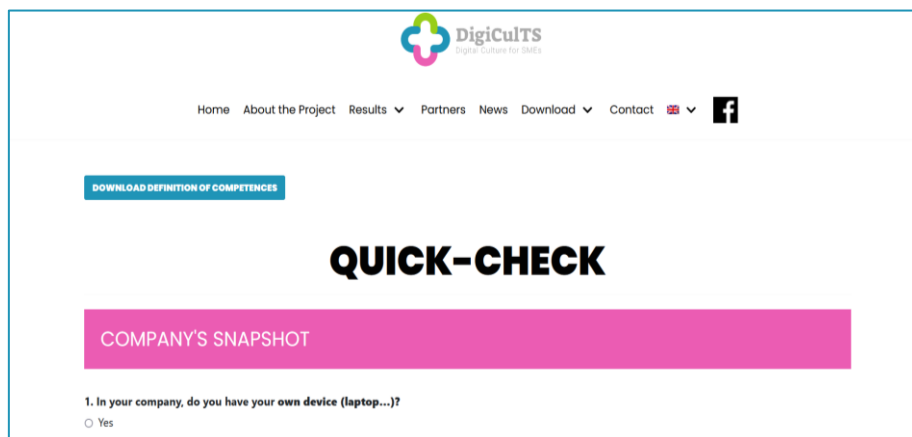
DigiCulTS
Digital Culture for SMEs

Home About the Project Results Partners News Download Contact

DOWNLOAD DEFINITION OF COMPETENCES

QUICK-CHECK

COMPANY'S SNAPSHOT

1. In your company, do you have your own device (laptop...)?

Yes